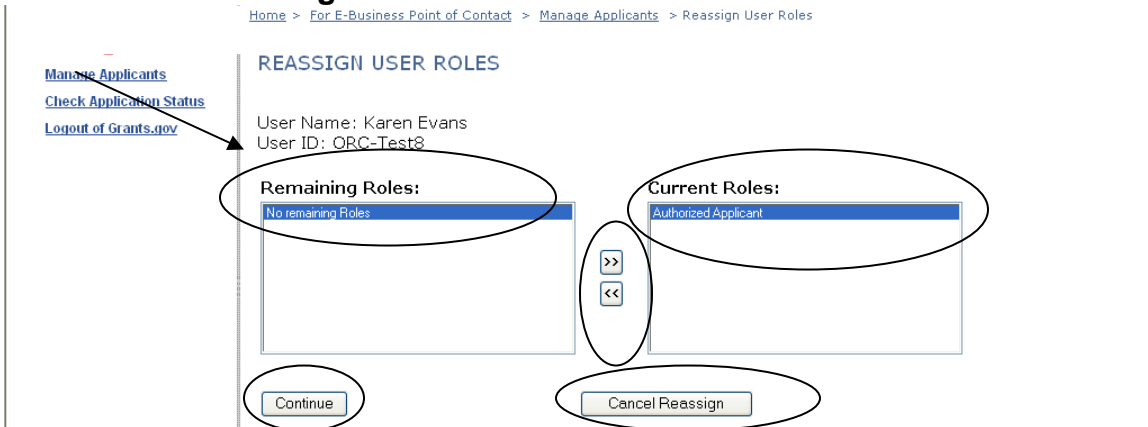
Home > For E-Business Point of Contact > Manage Applicants > Reassign User Roles

Manage Applicants
Check Application Status
Logout of Grants.gov

REASSIGN USER ROLES

User Name: Karen Evans
User ID: ORC-Test8

Remaining Roles:
No remaining Roles

Current Roles:
Authorized Applicant

>>
<<

Continue

Cancel Reassign